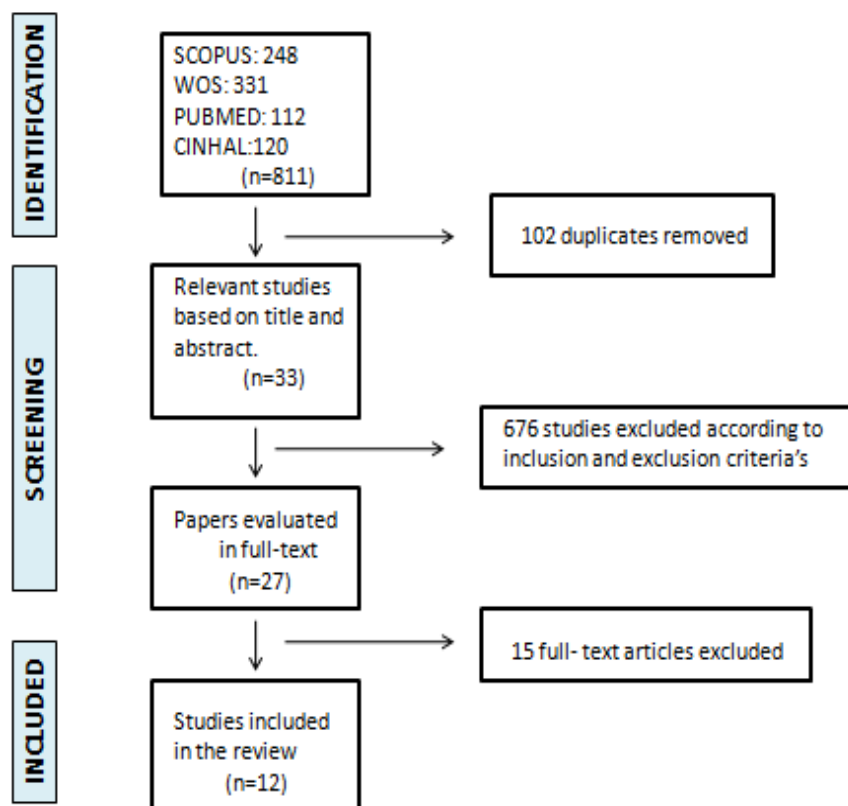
IDENTIFICATION

SCOPUS: 248
WOS: 331
PUBMED: 112
CINHAL:120
(n=811)

102 duplicates removed

SCREENING

Relevant studies based on title and abstract.
(n=33)

676 studies excluded according to inclusion and exclusion criteria's

Papers evaluated in full-text
(n=27)

INCLUDED

15 full- text articles excluded

Studies included in the review
(n=12)